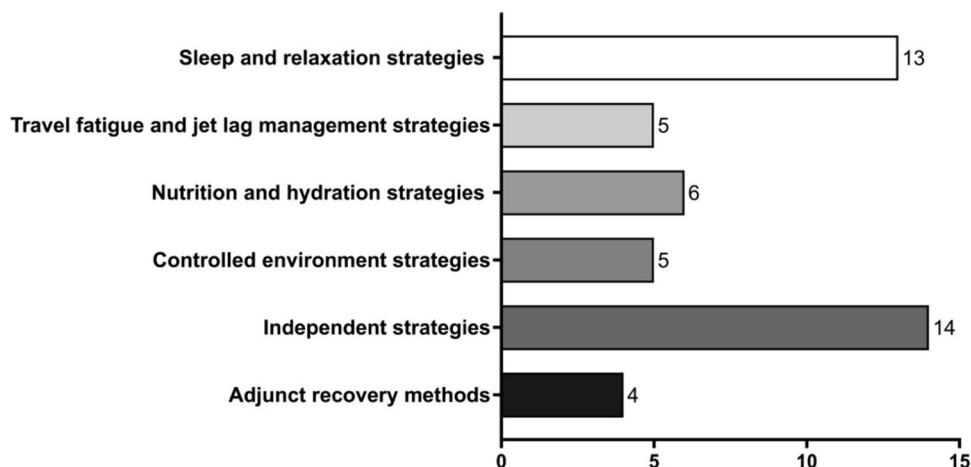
Sleep and relaxation strategies 13
Travel fatigue and jet lag management strategies 5
Nutrition and hydration strategies 6
Controlled environment strategies 5
Independent strategies 14
Adjunct recovery methods 4

0 5 10 15